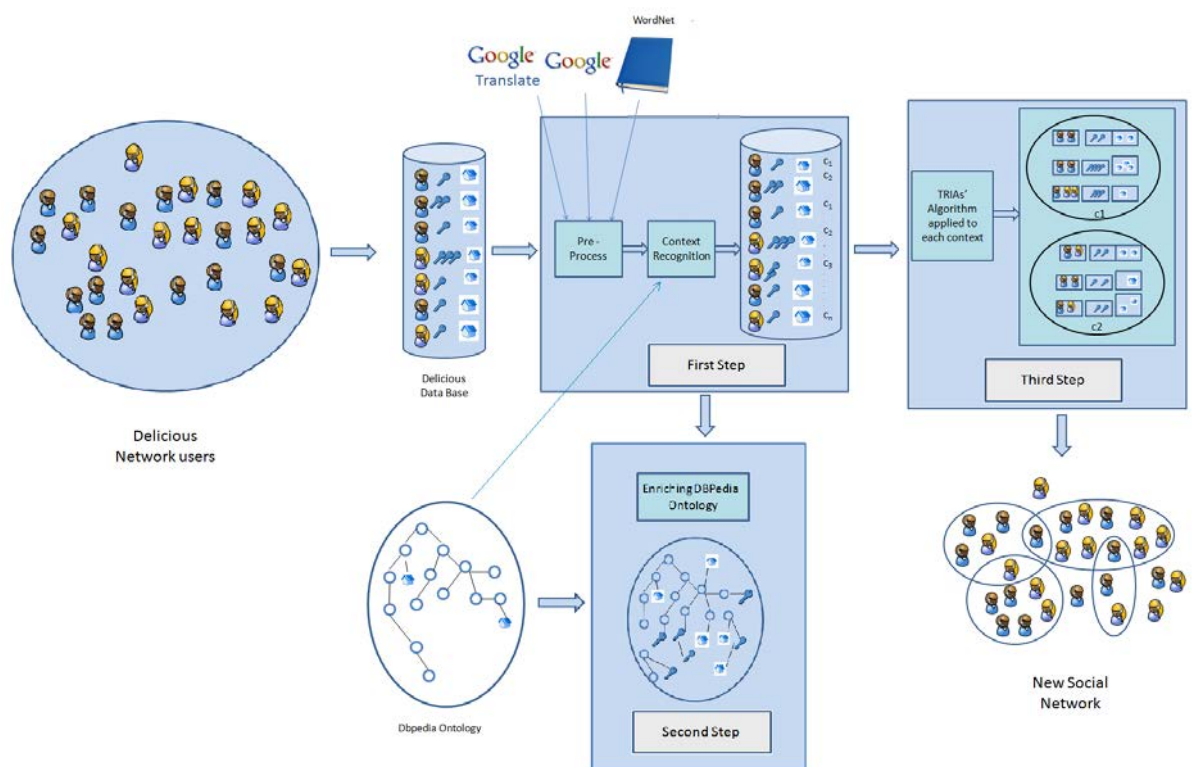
WordNet

Google Translate

Google

Delicious Network users

Delicious Data Base

Pre - Process

Context Recognition

$c_1$
$c_2$
$c_1$
$c_2$
$c_3$
$c_n$

First Step

TRIAs' Algorithm applied to each context

c1

c2

Third Step

Enriching DBPedia Ontology

Second Step

Dbpedia Ontology

New Social Network